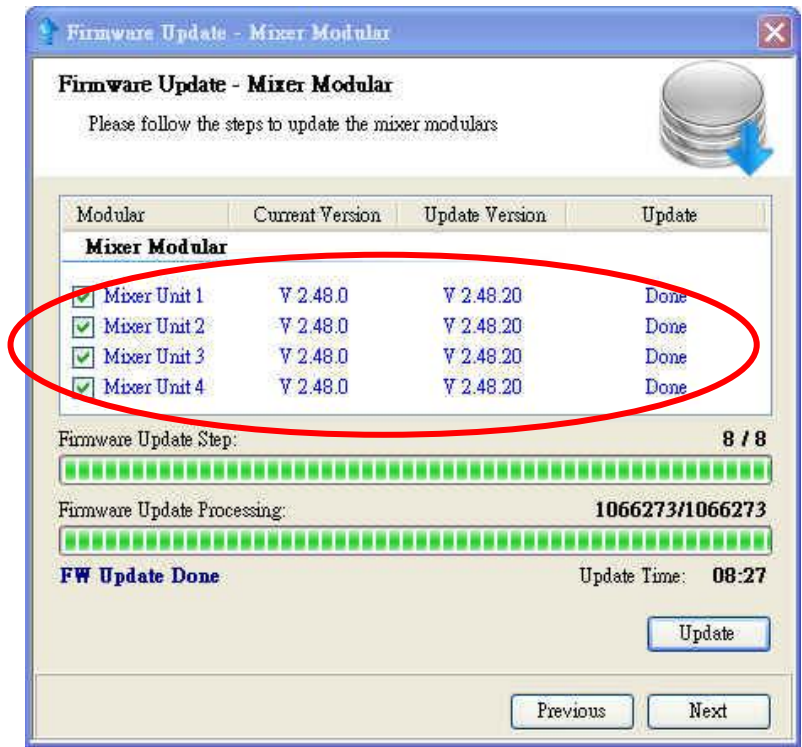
Firmware Update - Mixer Modular

Firmware Update - Mixer Modular

Please follow the steps to update the mixer modulars

| Modular | Current Version | Update Version | Update |
|---|---|---|---|
| Mixer Modular | | | |
| Mixer Unit 1 | V 2.48.0 | V 2.48.20 | Done |
| Mixer Unit 2 | V 2.48.0 | V 2.48.20 | Done |
| Mixer Unit 3 | V 2.48.0 | V 2.48.20 | Done |
| Mixer Unit 4 | V 2.48.0 | V 2.48.20 | Done |

Firmware Update Step: 8 / 8

Firmware Update Processing: 1066273/1066273

FW Update Done

Update Time: 08:27

Update

Previous

Next